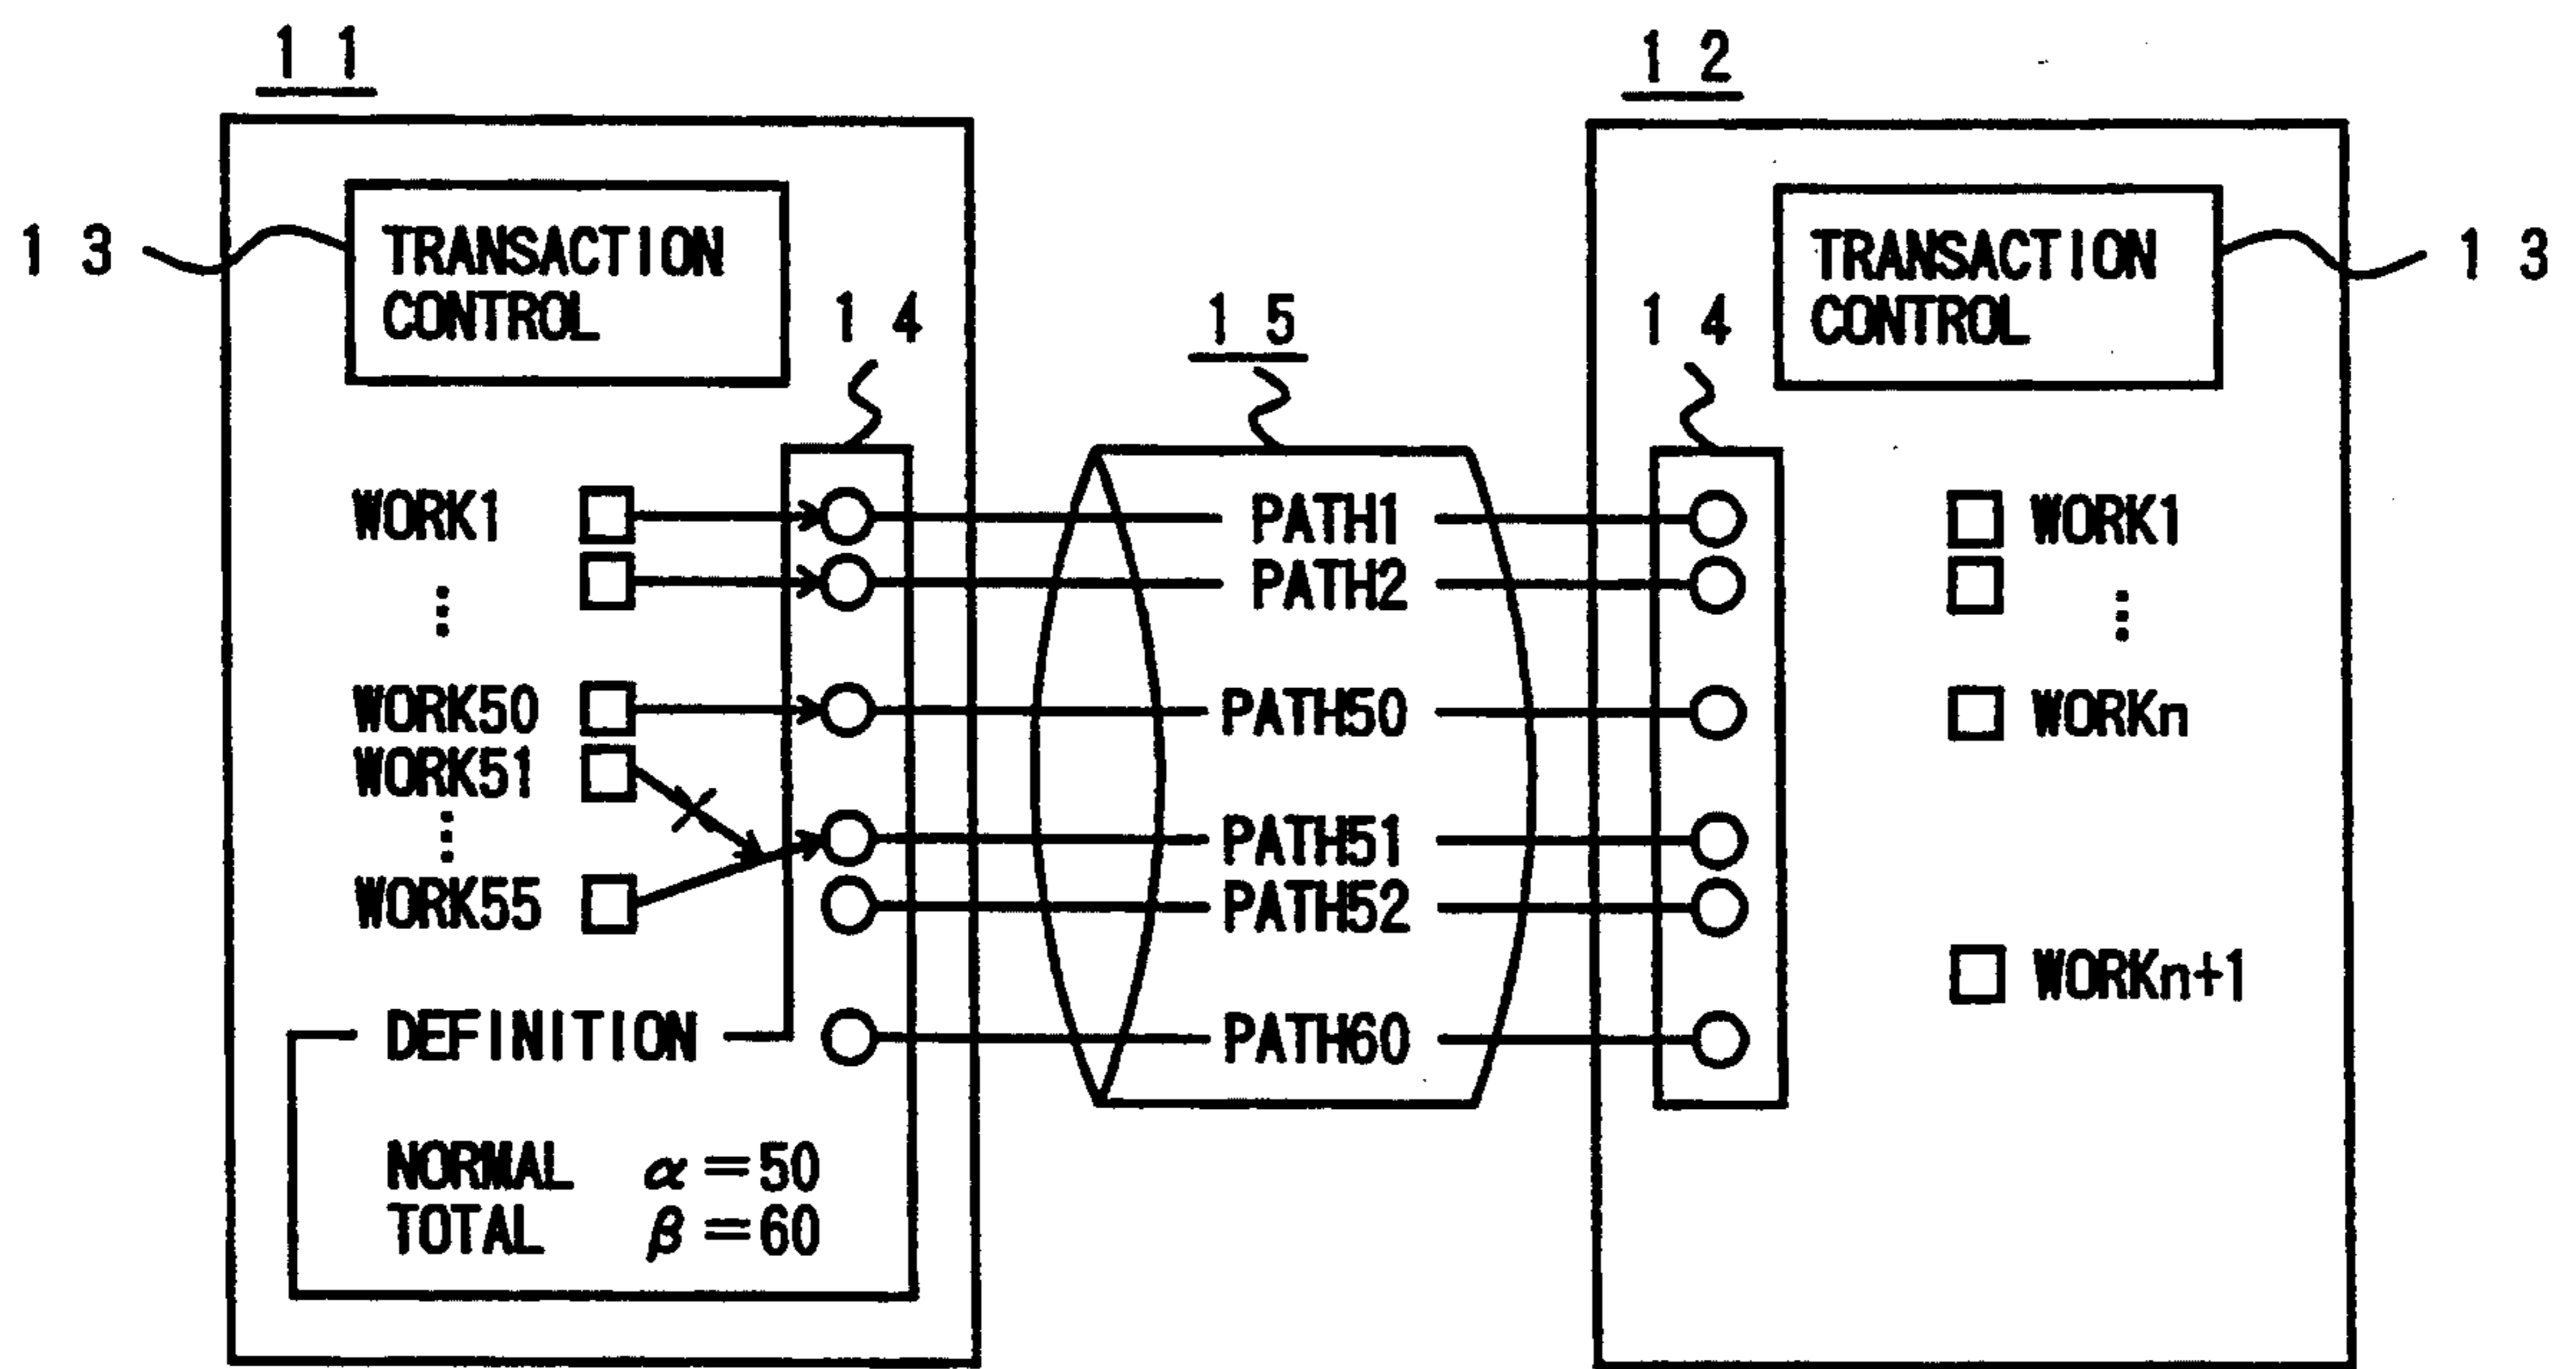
11

12

13 TRANSACTION CONTROL

TRANSACTION CONTROL 13

14

15

14

WORK1
⋮
WORK50
WORK51
⋮
WORK55

PATH1
PATH2
PATH50
PATH51
PATH52
PATH60

WORK1
⋮
WORKn

WORKn+1

DEFINITION

NORMAL $\alpha=50$
TOTAL $\beta=60$